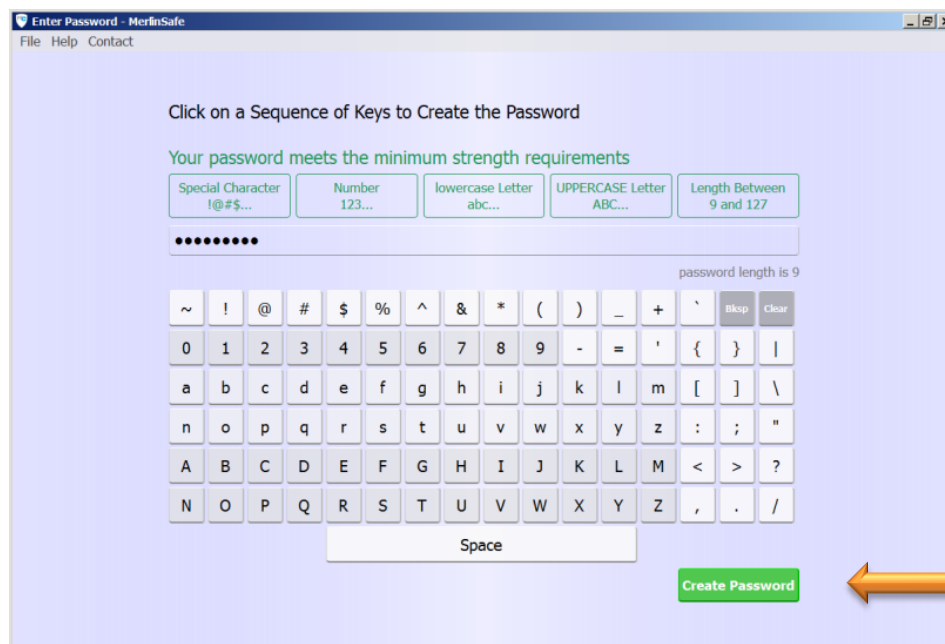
Enter Password - MerlinSafe

File Help Contact

Click on a Sequence of Keys to Create the Password

Your password meets the minimum strength requirements

| Special Character !@#$... | Number 123... | lowercase Letter abc... | UPPERCASE Letter ABC... | Length Between 9 and 127 |
|---|---|---|---|---|

•••••••••

password length is 9

| ~ | ! | @ | # | $ | % | ^ | & | * | ( | ) | _ | + | ` | Bksp | Clear |
|---|---|---|---|---|---|---|---|---|---|---|---|---|---|---|---|
| 0 | 1 | 2 | 3 | 4 | 5 | 6 | 7 | 8 | 9 | - | = | ' | { | } | \| |
| a | b | c | d | e | f | g | h | i | j | k | l | m | [ | ] | \ |
| n | o | p | q | r | s | t | u | v | w | x | y | z | : | ; | " |
| A | B | C | D | E | F | G | H | I | J | K | L | M | < | > | ? |
| N | O | P | Q | R | S | T | U | V | W | X | Y | Z | , | . | / |

Space

Create Password